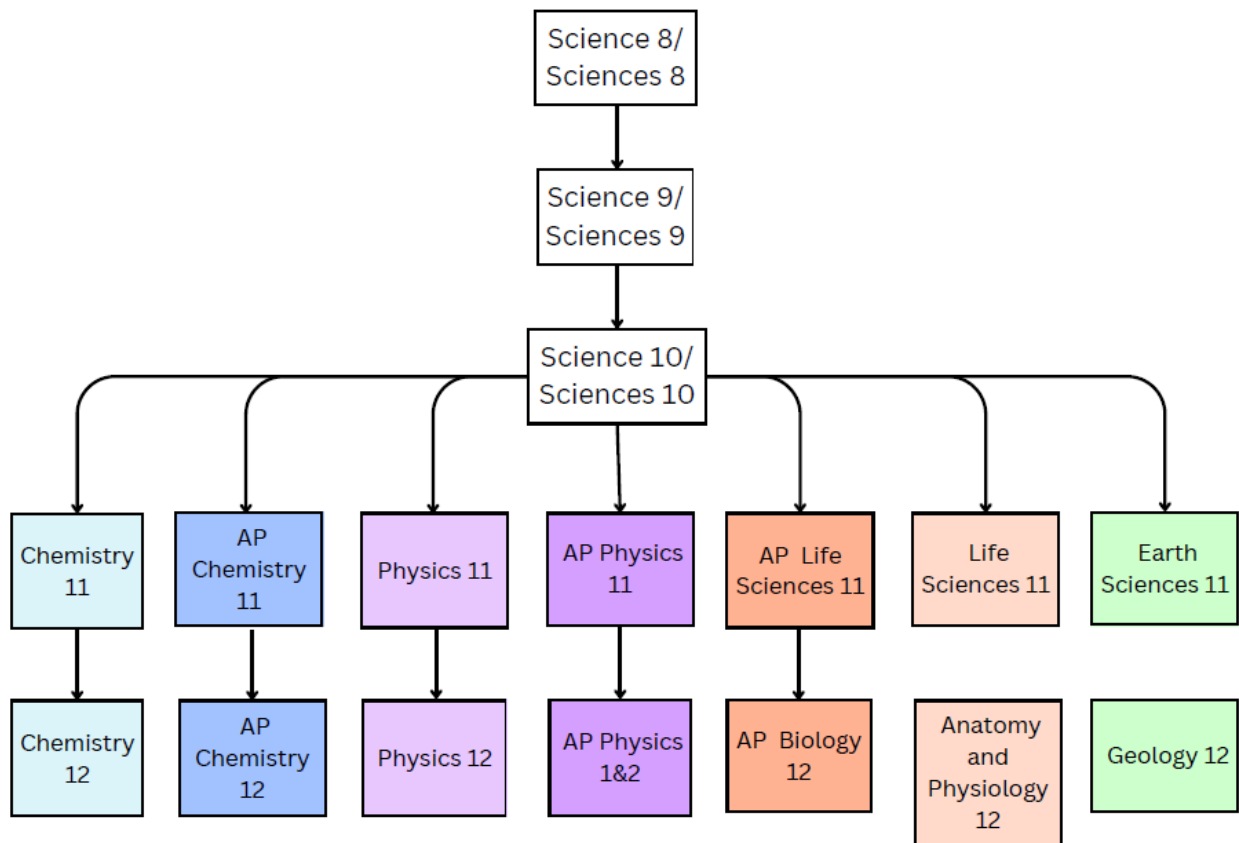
Science 8/ Sciences 8

Science 9/ Sciences 9

Science 10/ Sciences 10

Chemistry 11

AP Chemistry 11

Physics 11

AP Physics 11

AP Life Sciences 11

Life Sciences 11

Earth Sciences 11

Chemistry 12

AP Chemistry 12

Physics 12

AP Physics 1&2

AP Biology 12

Anatomy and Physiology 12

Geology 12